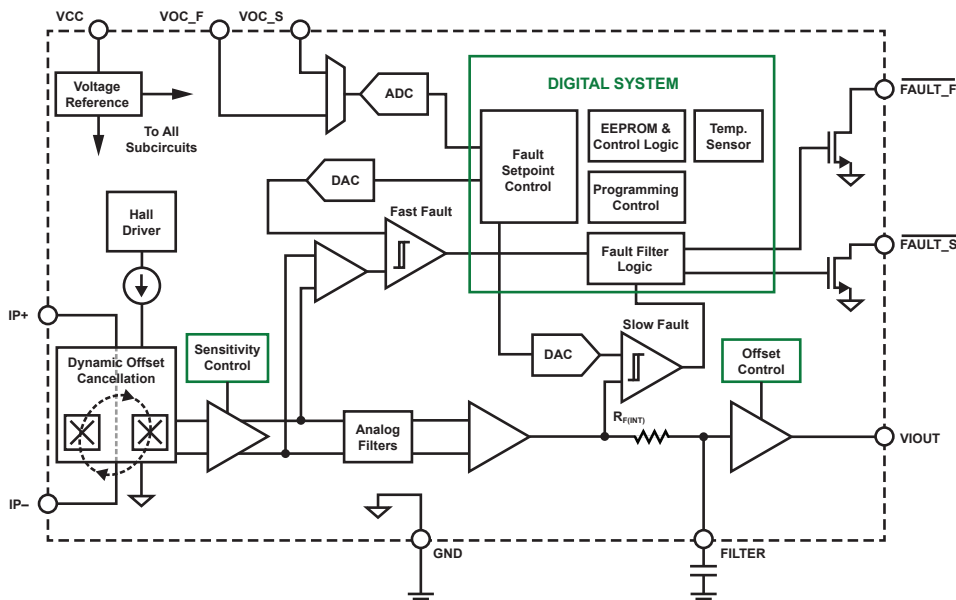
VCC
VOC_F
VOC_S
Voltage Reference
To All Subcircuits
ADC
DIGITAL SYSTEM
Fault Setpoint Control
EEPROM & Control Logic
Temp. Sensor
Programming Control
Fault Filter Logic
$\overline{\text{FAULT\_F}}$
$\overline{\text{FAULT\_S}}$
DAC
Fast Fault
Hall Driver
IP+
IP−
Dynamic Offset Cancellation
Sensitivity Control
DAC
Slow Fault
Offset Control
$R_{F(INT)}$
Analog Filters
VIOUT
GND
FILTER